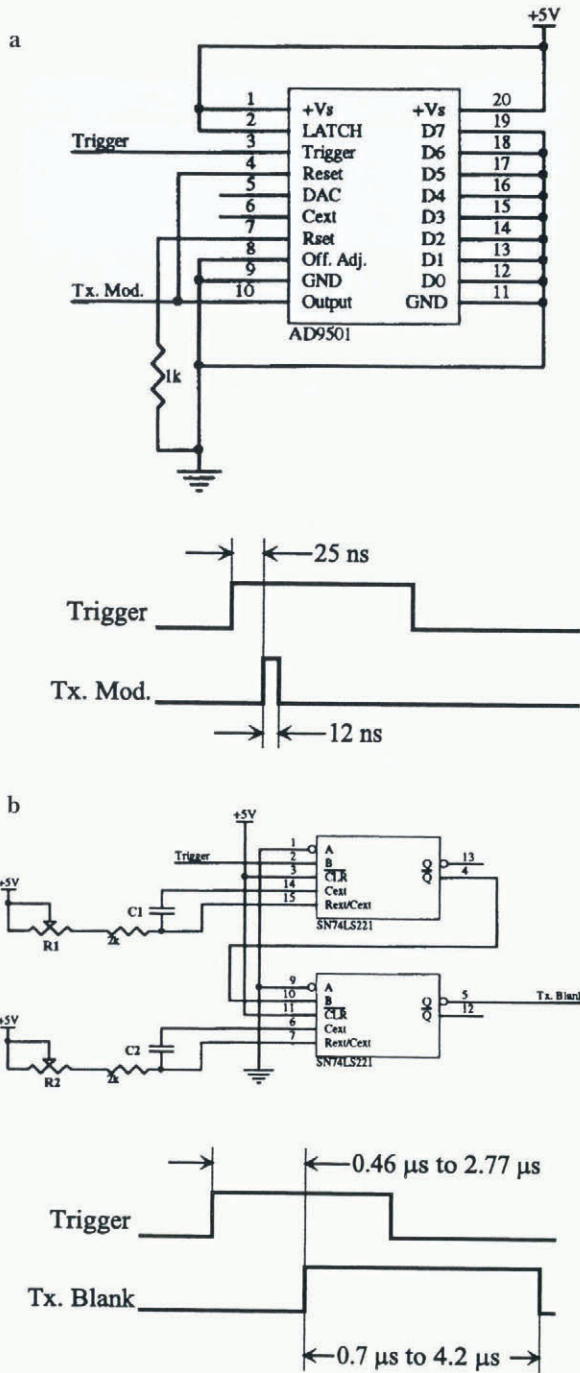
a

+5V

| | | | |
|---|---|---|---|
| 1 | +Vs | +Vs | 20 |
| 2 | LATCH | D7 | 19 |
| 3 | Trigger | D6 | 18 |
| 4 | Reset | D5 | 17 |
| 5 | DAC | D4 | 16 |
| 6 | Cext | D3 | 15 |
| 7 | Rset | D2 | 14 |
| 8 | Off. Adj. | D1 | 13 |
| 9 | GND | D0 | 12 |
| 10 | Output | GND | 11 |

AD9501

Trigger

Tx. Mod.

1k

25 ns

Trigger

Tx. Mod.

12 ns

b

+5V

Trigger

1 A
2 B
3 $\overline{CLR}$
14 Cext
15 Rext/Cext

Q 13
$\overline{Q}$ 4

SN74LS221

+5V

R1

2k

C1

9 A
10 B
11 $\overline{CLR}$
6 Cext
7 Rext/Cext

Q 5
$\overline{Q}$ 12

Tx. Blank

SN74LS221

+5V

R2

2k

C2

0.46 μs to 2.77 μs

Trigger

Tx. Blank

0.7 μs to 4.2 μs